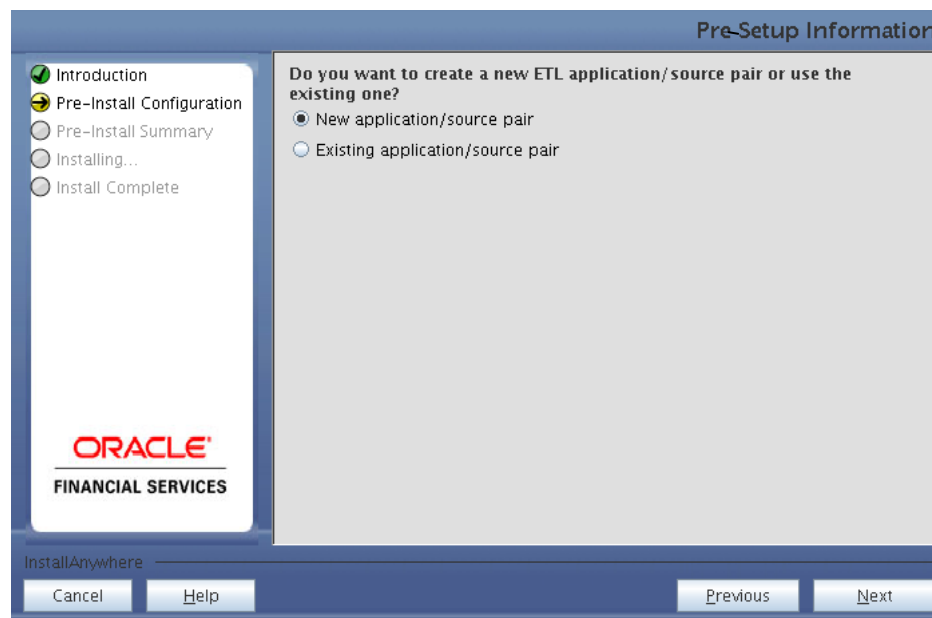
Pre-Setup Informatior

Introduction
Pre-Install Configuration
Pre-Install Summary
Installing...
Install Complete

ORACLE
FINANCIAL SERVICES

Do you want to create a new ETL application/source pair or use the existing one?

New application/source pair
Existing application/source pair

InstallAnywhere

Cancel
Help
Previous
Next